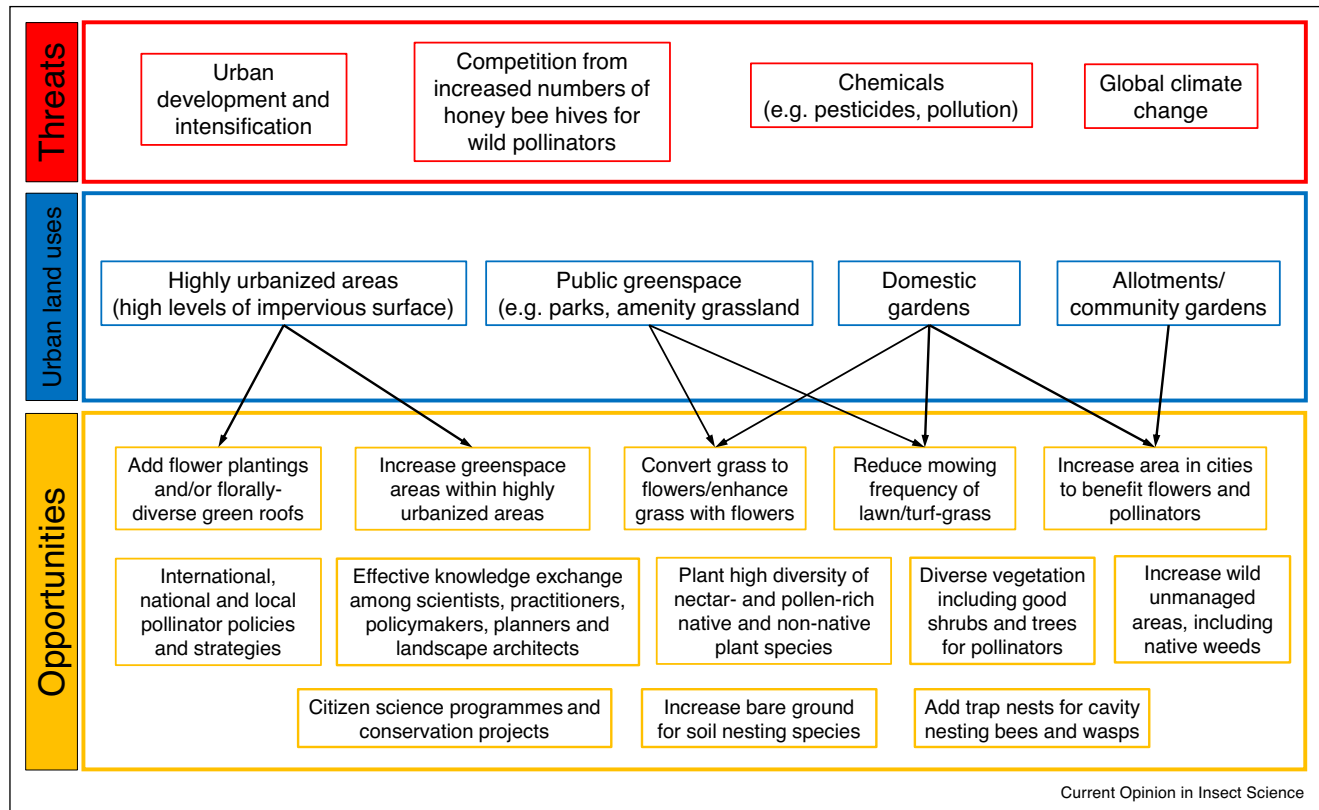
Threats

Urban development and intensification

Competition from increased numbers of honey bee hives for wild pollinators

Chemicals (e.g. pesticides, pollution)

Global climate change

Urban land uses

Highly urbanized areas (high levels of impervious surface)

Public greenspace (e.g. parks, amenity grassland

Domestic gardens

Allotments/ community gardens

Opportunities

Add flower plantings and/or florally-diverse green roofs

Increase greenspace areas within highly urbanized areas

Convert grass to flowers/enhance grass with flowers

Reduce mowing frequency of lawn/turf-grass

Increase area in cities to benefit flowers and pollinators

International, national and local pollinator policies and strategies

Effective knowledge exchange among scientists, practitioners, policymakers, planners and landscape architects

Plant high diversity of nectar- and pollen-rich native and non-native plant species

Diverse vegetation including good shrubs and trees for pollinators

Increase wild unmanaged areas, including native weeds

Citizen science programmes and conservation projects

Increase bare ground for soil nesting species

Add trap nests for cavity nesting bees and wasps

Current Opinion in Insect Science